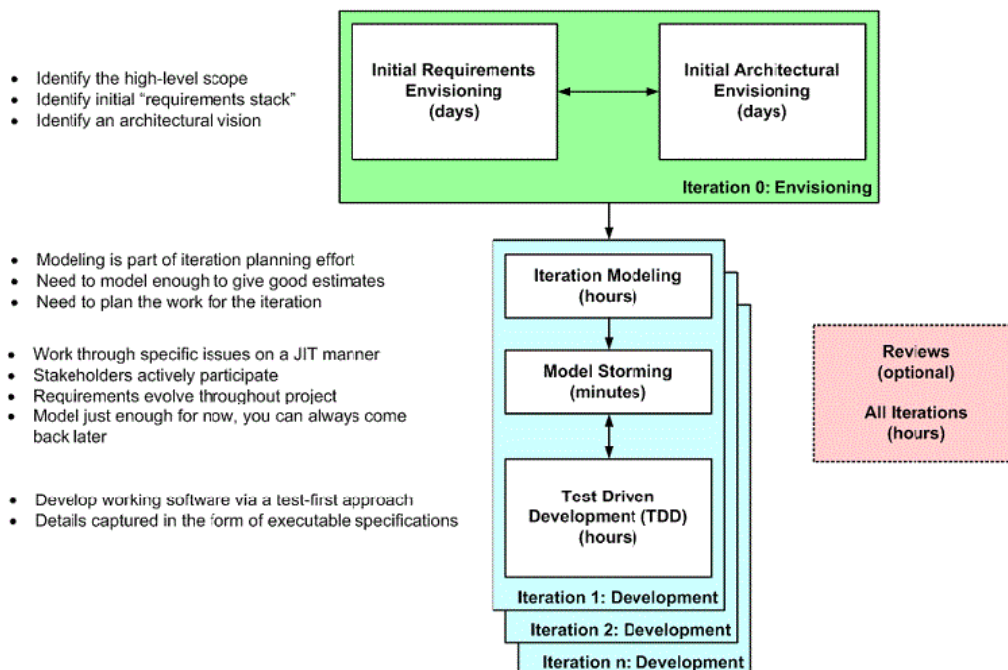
- Identify the high-level scope
- Identify initial "requirements stack"
- Identify an architectural vision

Initial Requirements Envisioning (days)

Initial Architectural Envisioning (days)

Iteration 0: Envisioning

- Modeling is part of iteration planning effort
- Need to model enough to give good estimates
- Need to plan the work for the iteration

- Work through specific issues on a JIT manner
- Stakeholders actively participate
- Requirements evolve throughout project
- Model just enough for now, you can always come back later

- Develop working software via a test-first approach
- Details captured in the form of executable specifications

Iteration Modeling (hours)

Model Storming (minutes)

Test Driven Development (TDD) (hours)

Iteration 1: Development

Iteration 2: Development

Iteration n: Development

Reviews (optional)

All Iterations (hours)